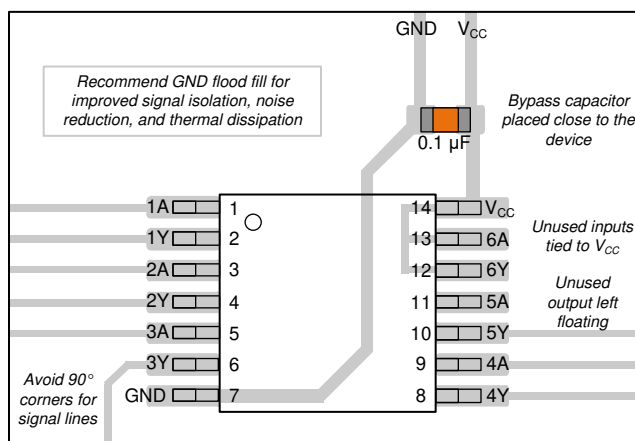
GND $V_{CC}$

Recommend GND flood fill for improved signal isolation, noise reduction, and thermal dissipation

Bypass capacitor placed close to the device

0.1 µF

1A 1
1Y 2
2A 3
2Y 4
3A 5
3Y 6
GND 7

14 $V_{CC}$
13 6A
12 6Y
11 5A
10 5Y
9 4A
8 4Y

Unused inputs tied to $V_{CC}$

Unused output left floating

Avoid 90° corners for signal lines